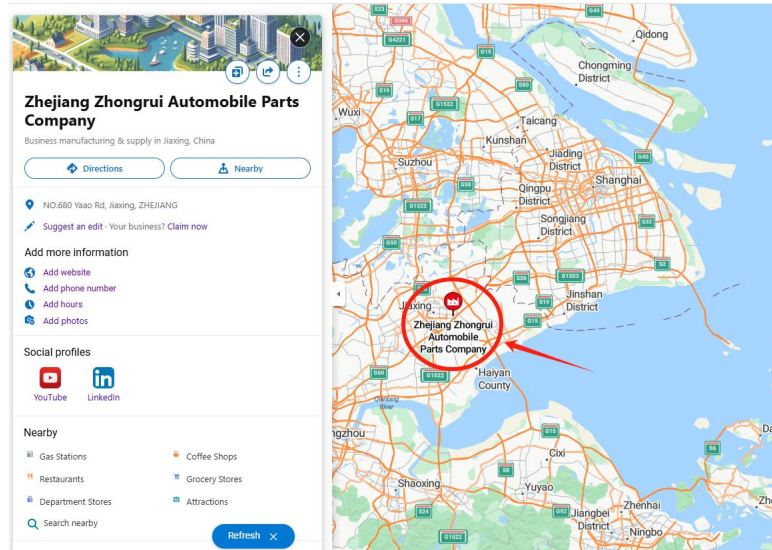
Zhejiang Zhongrui Automobile Parts Company

Business manufacturing & supply in Jiaxing, China

Directions

Nearby

NO.680 Yaao Rd, Jiaxing, ZHEJIANG

Suggest an edit · Your business? Claim now

Add more information

Add website

Add phone number

Add hours

Add photos

Social profiles

YouTube

LinkedIn

Nearby

Gas Stations

Coffee Shops

Restaurants

Grocery Stores

Department Stores

Attractions

Search nearby

Refresh

G25
S346
G40
G4221
G15
Qidong
Chongming District
S19
G1522
S80
Wuxi
S17
Taicang
Kunshan
Jiading District
G40
Suzhou
Shanghai
S58
Qingpu District
G1522
Songjiang District
S32
G50
S36
G1503
S2
Jiaxing
S19
Jinshan District
Zhejiang Zhongrui Automobile Parts Company
G15
S60
G1522
Haiyan County
Qiantang River
ngzhou
G15
S6
S8
Cixi
Shaoxing
Yuyao
S24
G1522
Jiangbei District
Ningbo
Zhenhai